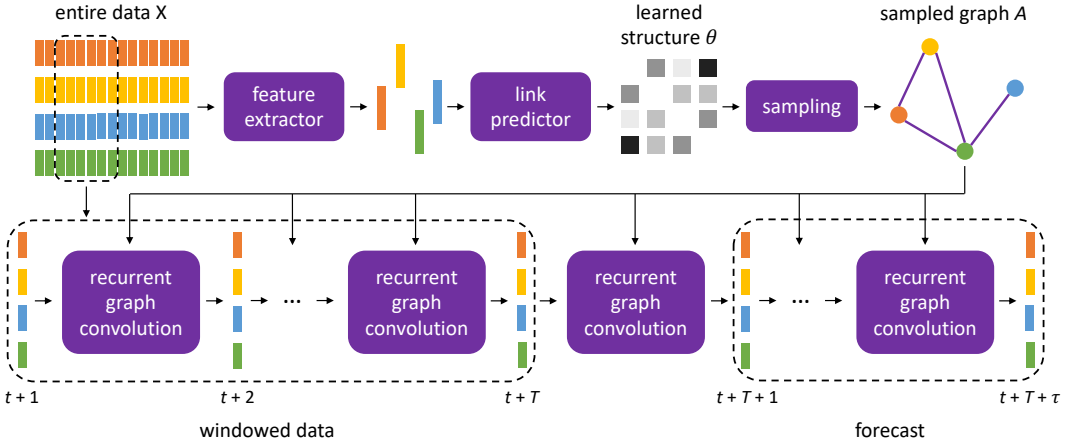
entire data X

feature extractor

link predictor

learned structure $\theta$

sampling

sampled graph $A$

recurrent graph convolution

...

recurrent graph convolution

recurrent graph convolution

...

recurrent graph convolution

$t+1$

$t+2$

$t+T$

$t+T+1$

$t+T+\tau$

windowed data

forecast